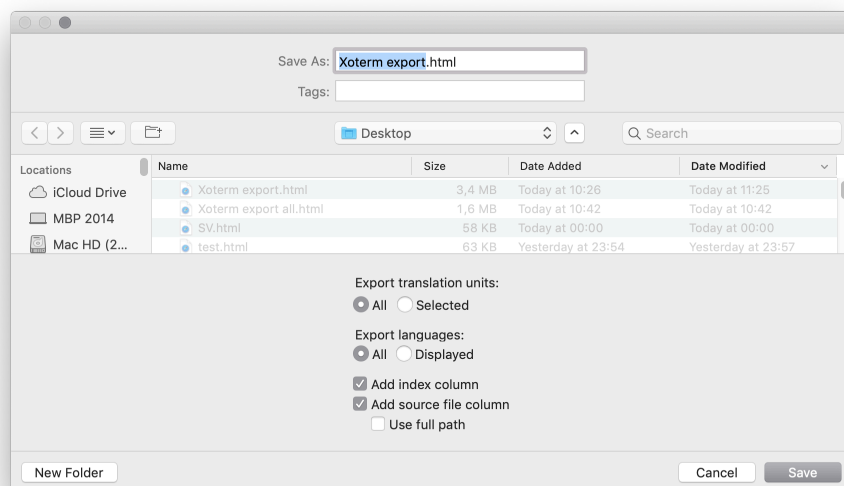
Save As: Xoterm export.html

Tags:

Desktop

Search

Locations

iCloud Drive

MBP 2014

Mac HD (2...

| Name | Size | Date Added | Date Modified |
|---|---|---|---|
| Xoterm export.html | 3,4 MB | Today at 10:26 | Today at 11:25 |
| Xoterm export all.html | 1,6 MB | Today at 10:42 | Today at 10:42 |
| SV.html | 58 KB | Today at 00:00 | Today at 00:00 |
| test.html | 63 KB | Yesterday at 23:54 | Yesterday at 23:57 |

Export translation units:

All Selected

Export languages:

All Displayed

Add index column

Add source file column

Use full path

New Folder

Cancel

Save